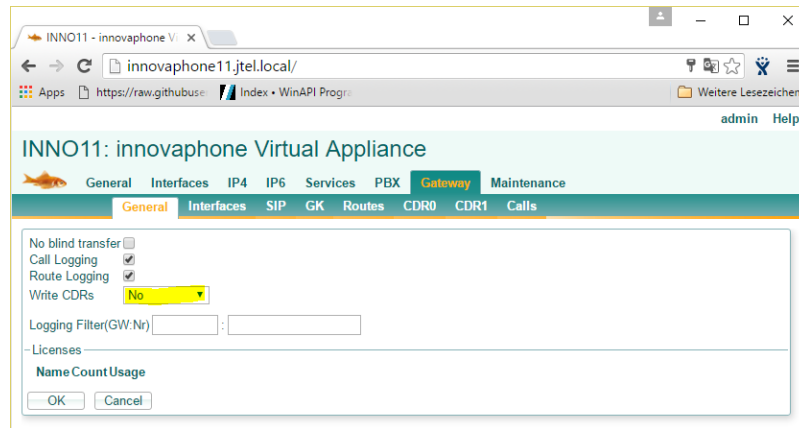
INNO11 - innovaphone V

innovaphone11.jtel.local/

Apps https://raw.githubuse Index • WinAPI Progra Weitere Lesezeichen

admin Help

INNO11: innovaphone Virtual Appliance

General Interfaces IP4 IP6 Services PBX Gateway Maintenance

General Interfaces SIP GK Routes CDR0 CDR1 Calls

No blind transfer
Call Logging
Route Logging
Write CDRs No

Logging Filter(GW:Nr) :

Licenses

Name Count Usage

OK Cancel